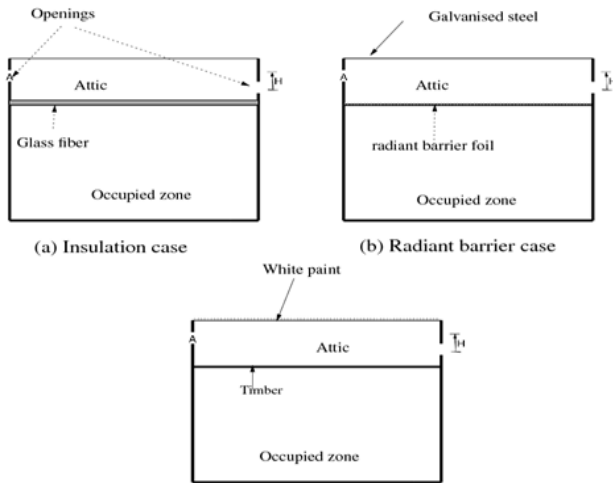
Openings

Attic

H

Glass fiber

Occupied zone

(a) Insulation case

Galvanised steel

Attic

H

radiant barrier foil

Occupied zone

(b) Radiant barrier case

White paint

Attic

H

Timber

Occupied zone